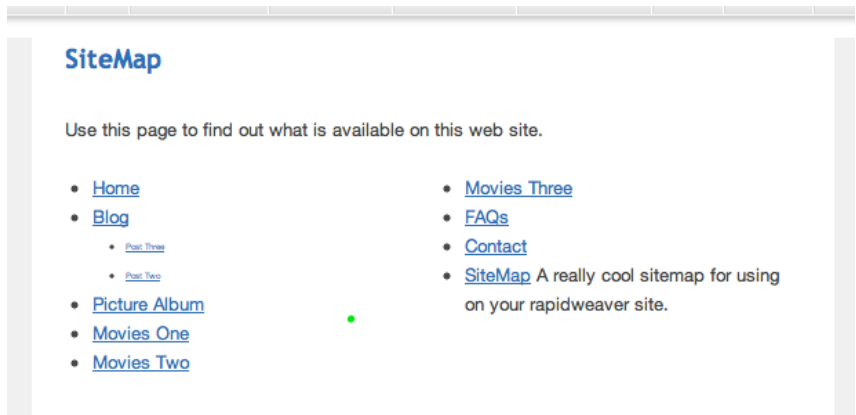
SiteMap

Use this page to find out what is available on this web site.

- Home
- Blog
  - Post Three
  - Post Two
- Picture Album
- Movies One
- Movies Two

- Movies Three
- FAQs
- Contact
- SiteMap A really cool sitemap for using on your rapidweaver site.